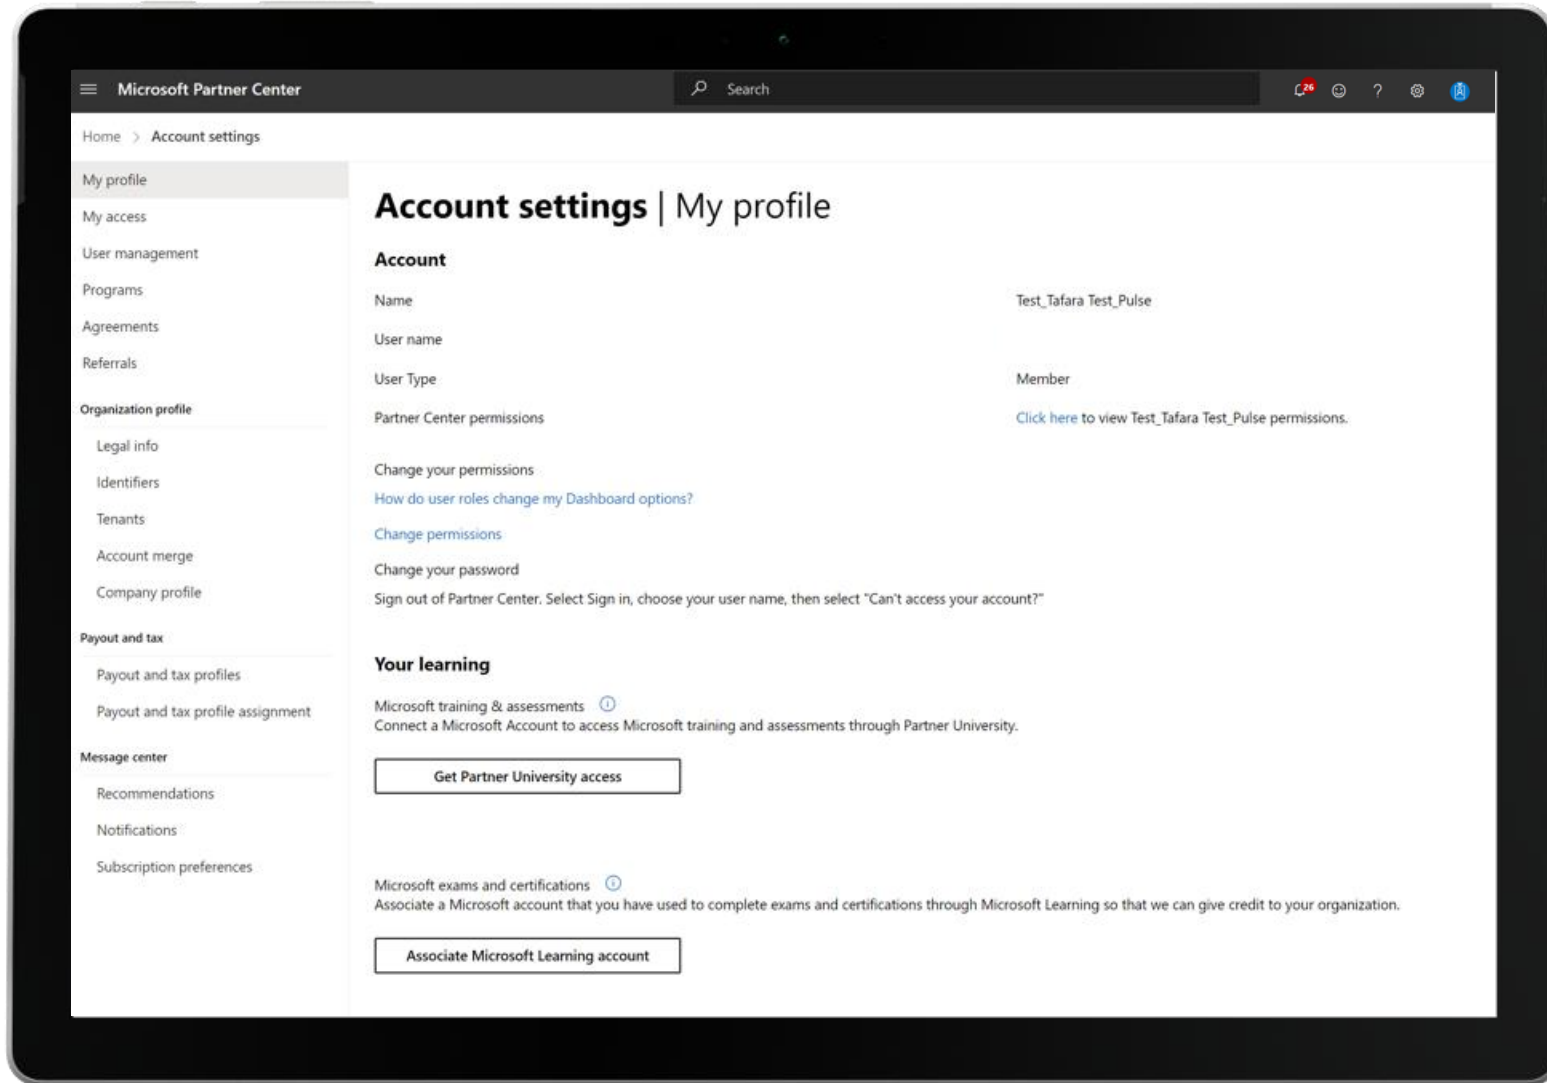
Microsoft Partner Center

Search

26

Home > Account settings

My profile
My access
User management
Programs
Agreements
Referrals

Organization profile
Legal info
Identifiers
Tenants
Account merge
Company profile

Payout and tax
Payout and tax profiles
Payout and tax profile assignment

Message center
Recommendations
Notifications
Subscription preferences

Account settings | My profile

Account

| | |
|---|---|
| Name | Test_Tafara Test_Pulse |
| User name | |
| User Type | Member |
| Partner Center permissions | Click here to view Test_Tafara Test_Pulse permissions. |

Change your permissions
How do user roles change my Dashboard options?

Change permissions

Change your password
Sign out of Partner Center. Select Sign in, choose your user name, then select "Can't access your account?"

Your learning

Microsoft training & assessments
Connect a Microsoft Account to access Microsoft training and assessments through Partner University.

Get Partner University access

Microsoft exams and certifications
Associate a Microsoft account that you have used to complete exams and certifications through Microsoft Learning so that we can give credit to your organization.

Associate Microsoft Learning account